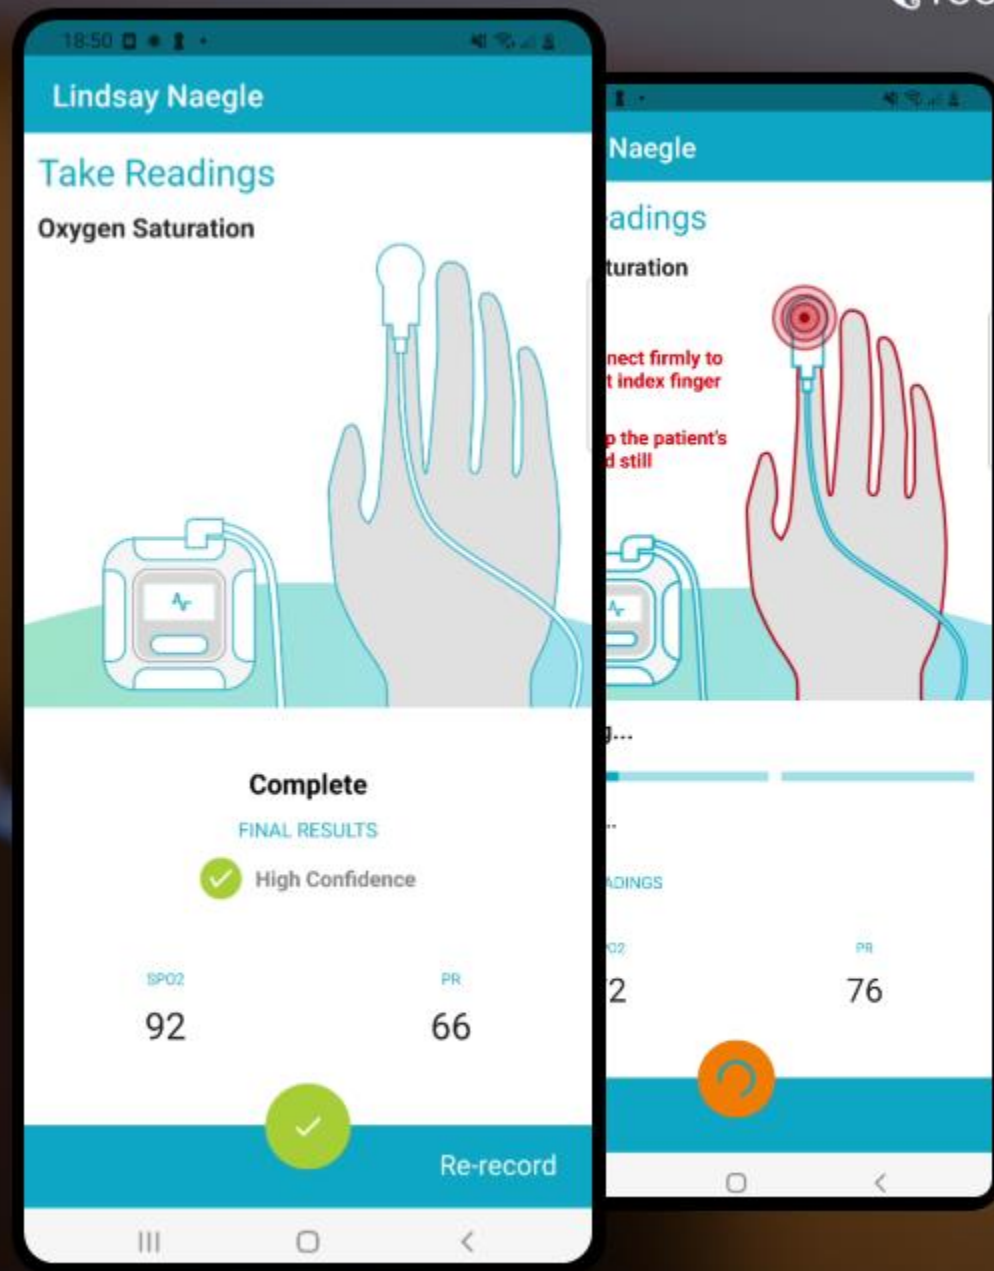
18:50

Lindsay Naegle

Take Readings

Oxygen Saturation

Complete

FINAL RESULTS

High Confidence

SPO2

92

PR

66

Re-record

Naegle

adings

turation

nect firmly to
t index finger

p the patient's
d still

g...

...

ADINGS

O2

2

PR

76